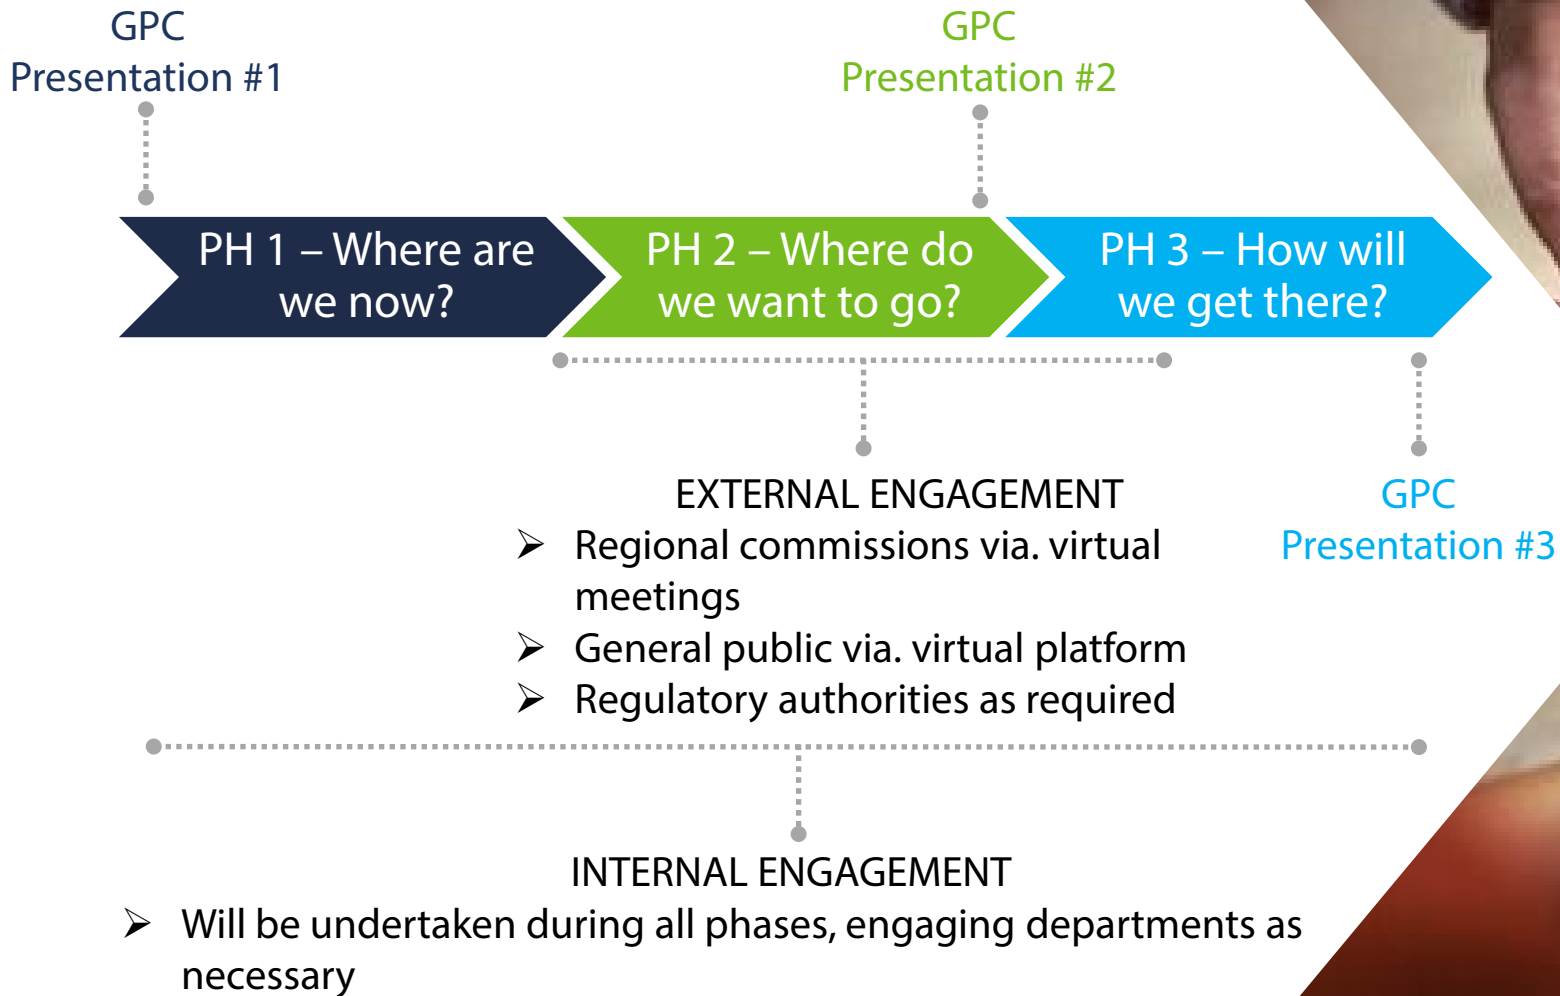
GPC Presentation #1

GPC Presentation #2

PH 1 – Where are we now?

PH 2 – Where do we want to go?

PH 3 – How will we get there?

EXTERNAL ENGAGEMENT
➢ Regional commissions via. virtual meetings
➢ General public via. virtual platform
➢ Regulatory authorities as required

GPC Presentation #3

INTERNAL ENGAGEMENT
➢ Will be undertaken during all phases, engaging departments as necessary